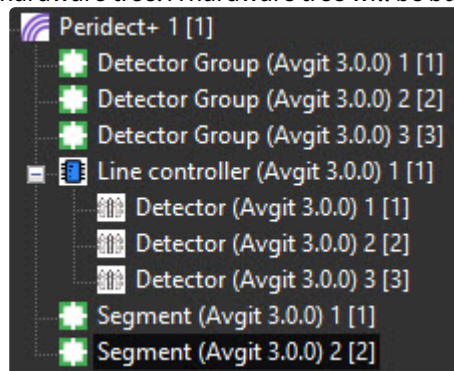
Peridect+ 1 [1]
Detector Group (Avgit 3.0.0) 1 [1]
Detector Group (Avgit 3.0.0) 2 [2]
Detector Group (Avgit 3.0.0) 3 [3]
Line controller (Avgit 3.0.0) 1 [1]
Detector (Avgit 3.0.0) 1 [1]
Detector (Avgit 3.0.0) 2 [2]
Detector (Avgit 3.0.0) 3 [3]
Segment (Avgit 3.0.0) 1 [1]
Segment (Avgit 3.0.0) 2 [2]